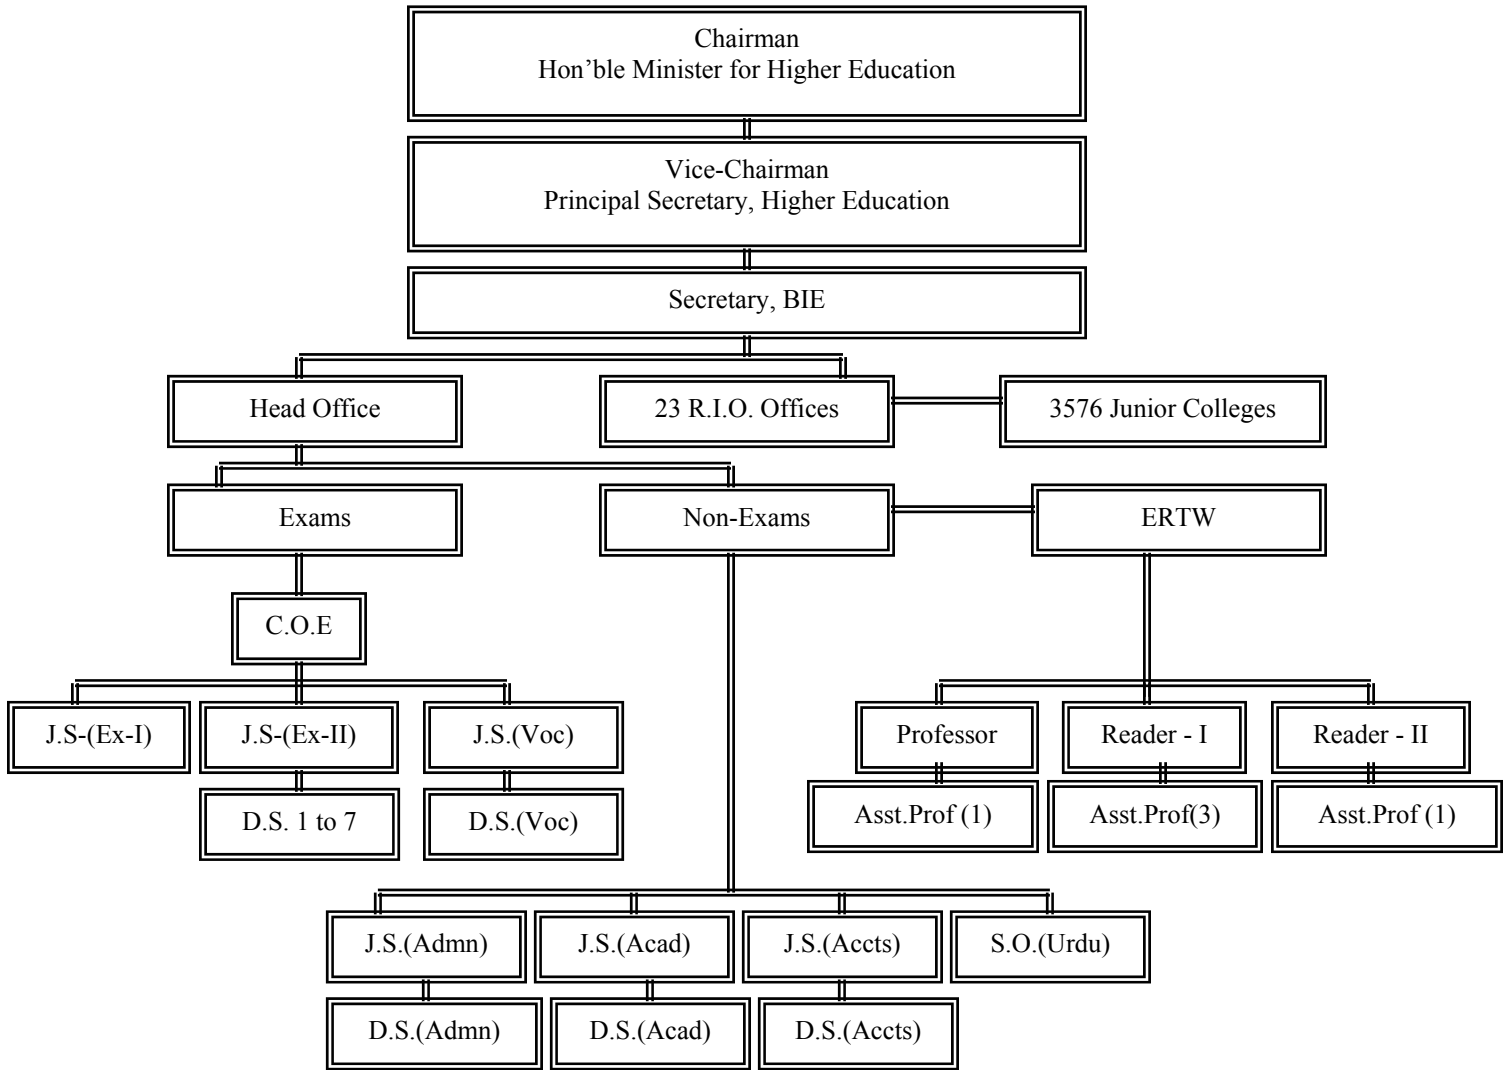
Chairman
Hon’ble Minister for Higher Education

Vice-Chairman
Principal Secretary, Higher Education

Secretary, BIE

Head Office

23 R.I.O. Offices

3576 Junior Colleges

Exams

Non-Exams

ERTW

C.O.E

J.S-(Ex-I)

J.S-(Ex-II)

J.S.(Voc)

D.S. 1 to 7

D.S.(Voc)

Professor

Reader - I

Reader - II

Asst.Prof (1)

Asst.Prof(3)

Asst.Prof (1)

J.S.(Admn)

J.S.(Acad)

J.S.(Accts)

S.O.(Urdu)

D.S.(Admn)

D.S.(Acad)

D.S.(Accts)